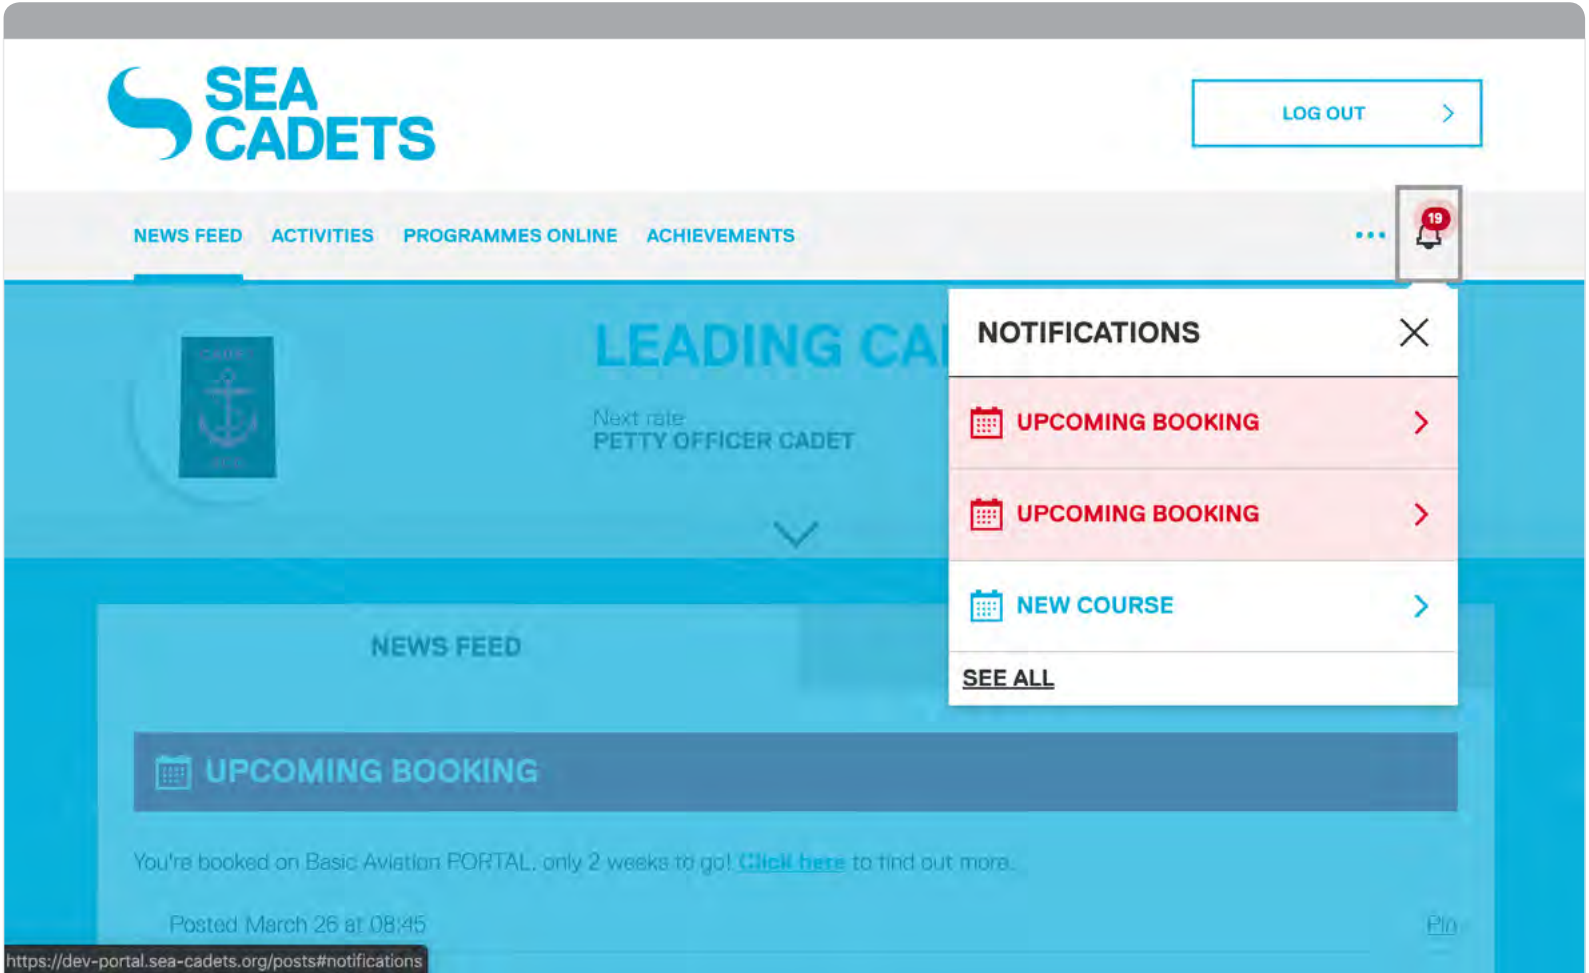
SEA CADETS

LOG OUT

NEWS FEED ACTIVITIES PROGRAMMES ONLINE ACHIEVEMENTS

...

19

LEADING CA

Next rate
PETTY OFFICER CADET

NOTIFICATIONS

UPCOMING BOOKING

UPCOMING BOOKING

NEW COURSE

SEE ALL

NEWS FEED

UPCOMING BOOKING

You're booked on Basic Aviation PORTAL, only 2 weeks to go! Click here to find out more.

Posted March 26 at 08:45

Pin

https://dev-portal.sea-cadets.org/posts#notifications